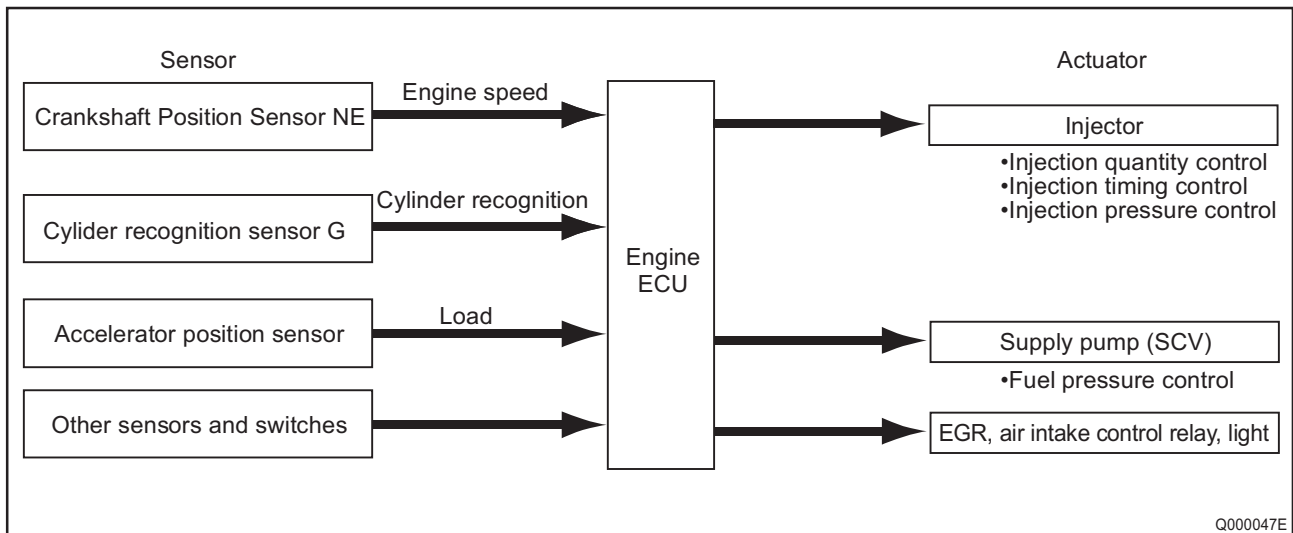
Sensor

Crankshaft Position Sensor NE

Engine speed

Cylider recognition sensor G

Cylinder recognition

Accelerator position sensor

Load

Other sensors and switches

Engine ECU

Actuator

Injector

•Injection quantity control
•Injection timing control
•Injection pressure control

Supply pump (SCV)

•Fuel pressure control

EGR, air intake control relay, light

Q000047E